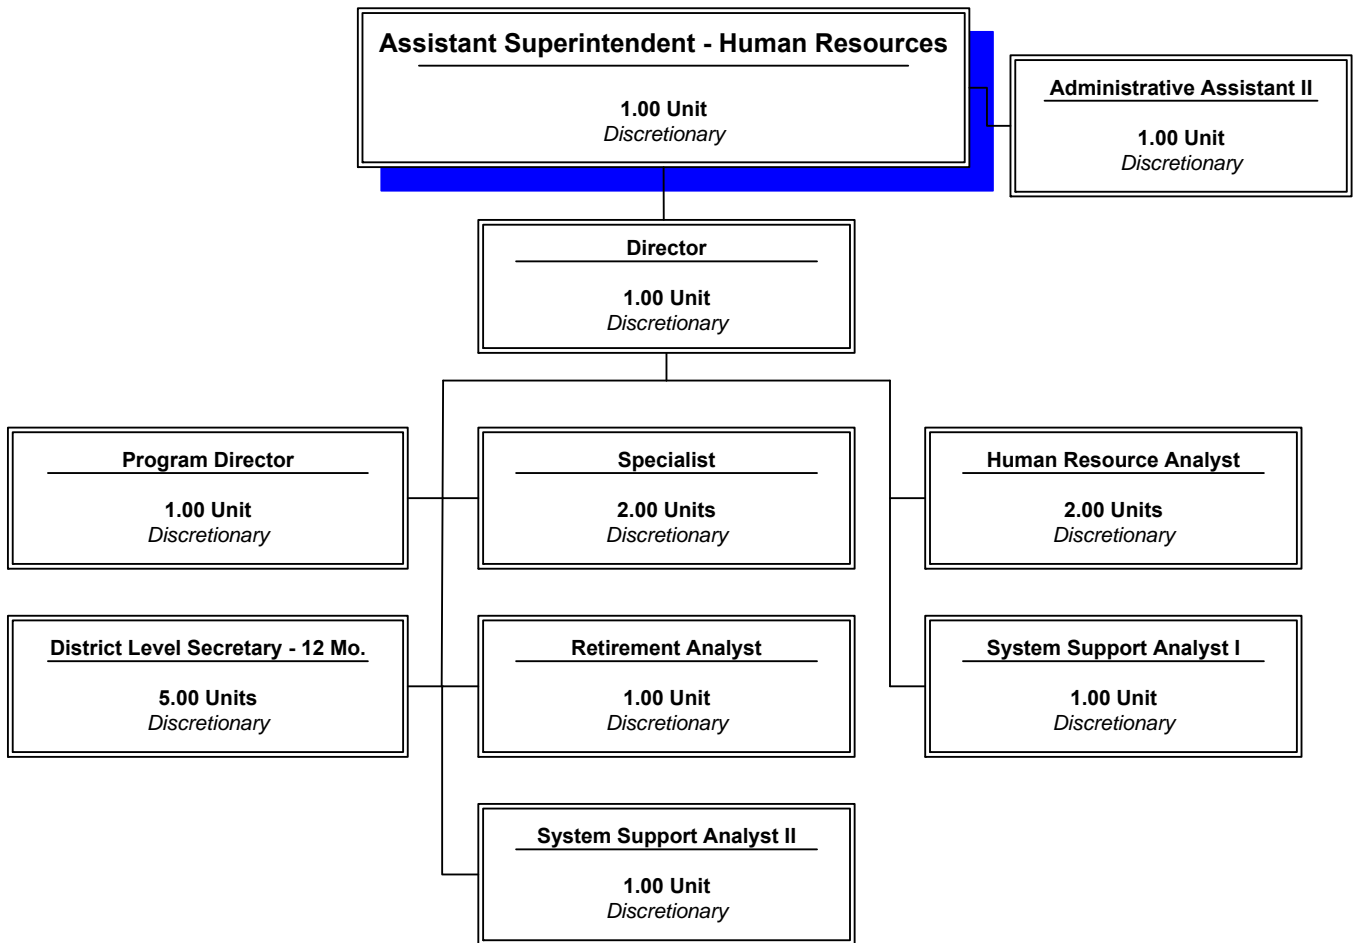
Assistant Superintendent - Human Resources

1.00 Unit
Discretionary

Administrative Assistant II

1.00 Unit
Discretionary

Director

1.00 Unit
Discretionary

Program Director

1.00 Unit
Discretionary

Specialist

2.00 Units
Discretionary

Human Resource Analyst

2.00 Units
Discretionary

District Level Secretary - 12 Mo.

5.00 Units
Discretionary

Retirement Analyst

1.00 Unit
Discretionary

System Support Analyst I

1.00 Unit
Discretionary

System Support Analyst II

1.00 Unit
Discretionary